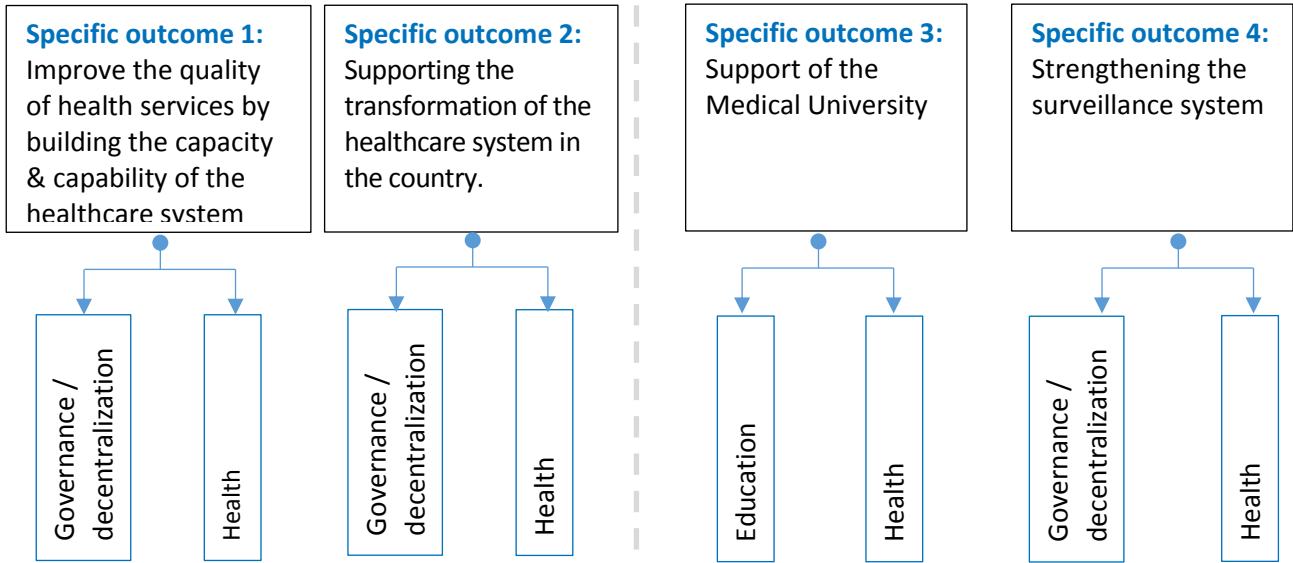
Specific outcome 1:
Improve the quality of health services by building the capacity & capability of the healthcare system

Governance / decentralization

Health

Specific outcome 2:
Supporting the transformation of the healthcare system in the country.

Governance / decentralization

Health

Specific outcome 3:
Support of the Medical University

Education

Health

Specific outcome 4:
Strengthening the surveillance system

Governance / decentralization

Health